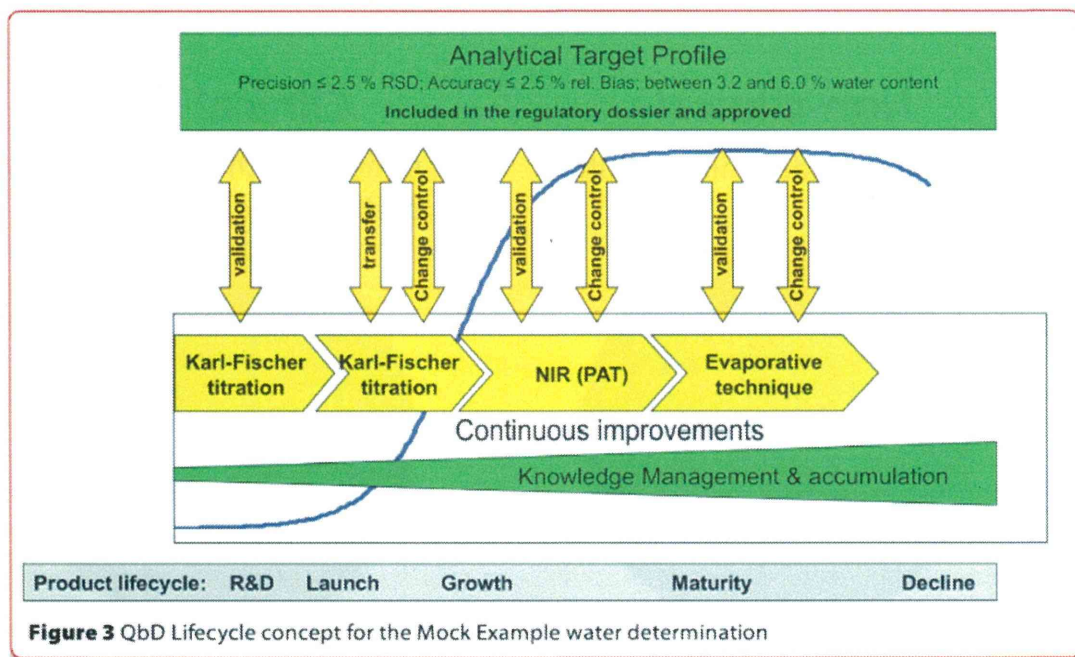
Analytical Target Profile

Precision ≤ 2.5 % RSD; Accuracy ≤ 2.5 % rel. Bias; between 3.2 and 6.0 % water content

Included in the regulatory dossier and approved

validation

transfer

Change control

validation

Change control

validation

Change control

Karl-Fischer titration

Karl-Fischer titration

NIR (PAT)

Evaporative technique

Continuous improvements

Knowledge Management & accumulation

Product lifecycle: R&D Launch Growth Maturity Decline

**Figure 3** QbD Lifecycle concept for the Mock Example water determination